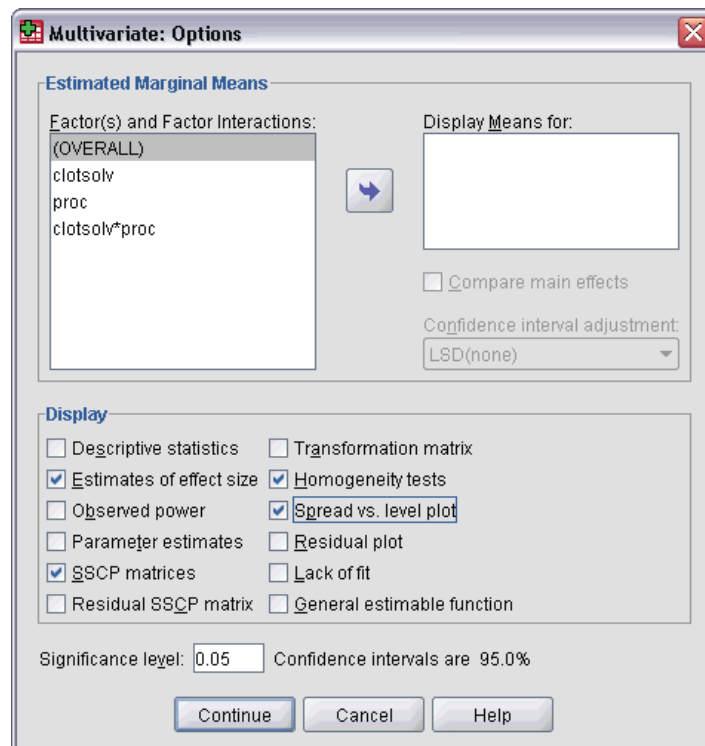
Multivariate: Options

Estimated Marginal Means

Factor(s) and Factor Interactions:
(OVERALL)
clotsolv
proc
clotsolv*proc

Display Means for:

Compare main effects

Confidence interval adjustment:
LSD(none)

Display

Descriptive statistics
Estimates of effect size
Observed power
Parameter estimates
SSCP matrices
Residual SSCP matrix

Transformation matrix
Homogeneity tests
Spread vs. level plot
Residual plot
Lack of fit
General estimable function

Significance level: 0.05 Confidence intervals are 95.0%

Continue Cancel Help